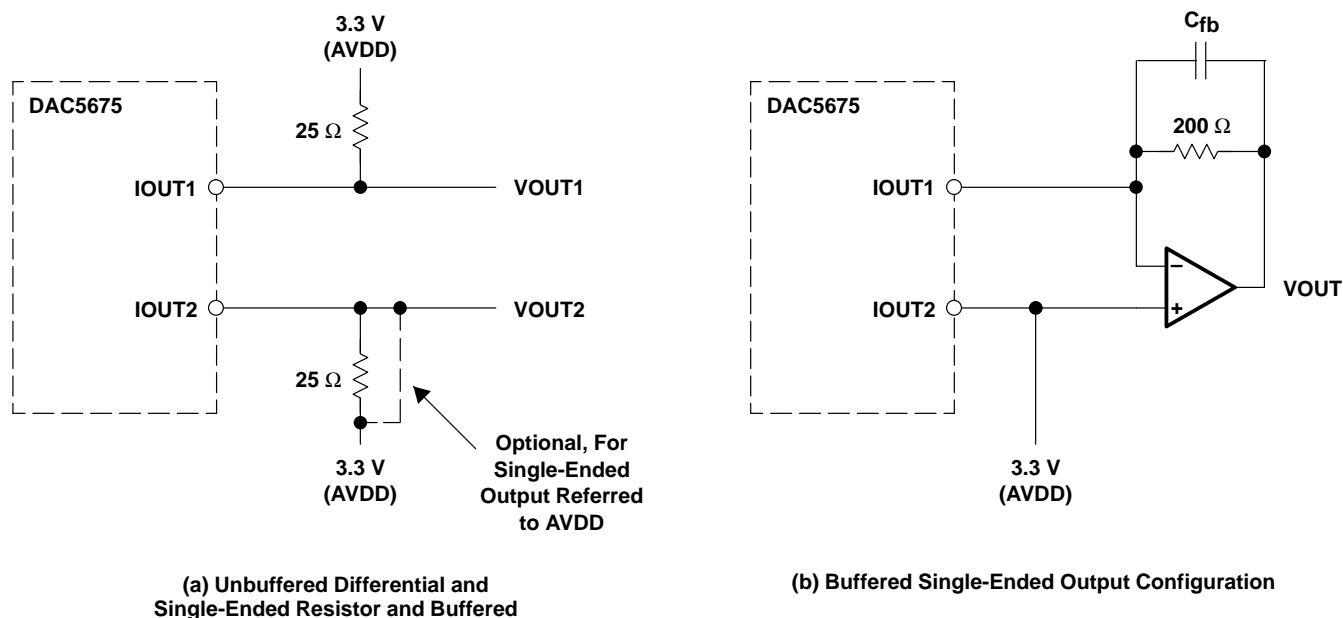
3.3 V
(AVDD)

DAC5675

25 Ω

IOUT1

VOUT1

IOUT2

VOUT2

25 Ω

3.3 V
(AVDD)

Optional, For Single-Ended Output Referred to AVDD

(a) Unbuffered Differential and Single-Ended Resistor and Buffered

$C_{fb}$

DAC5675

200 Ω

IOUT1

IOUT2

−

+

VOUT

3.3 V
(AVDD)

(b) Buffered Single-Ended Output Configuration